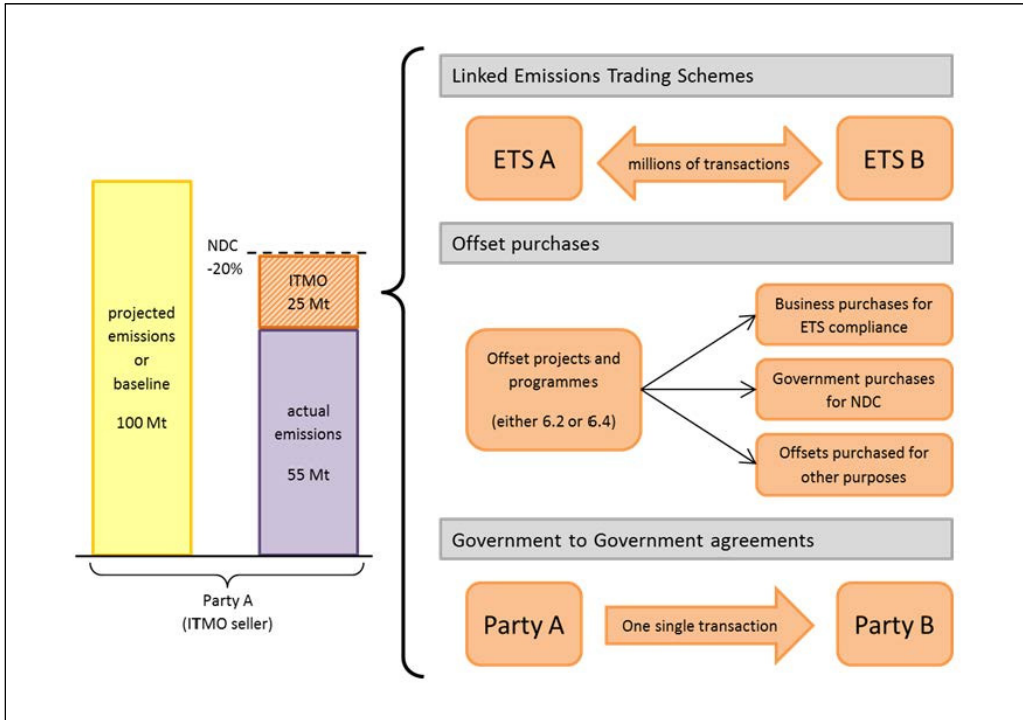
projected emissions or baseline

100 Mt

NDC -20%

ITMO 25 Mt

actual emissions

55 Mt

Party A (ITMO seller)

Linked Emissions Trading Schemes

ETS A

millions of transactions

ETS B

Offset purchases

Offset projects and programmes

(either 6.2 or 6.4)

Business purchases for ETS compliance

Government purchases for NDC

Offsets purchased for other purposes

Government to Government agreements

Party A

One single transaction

Party B